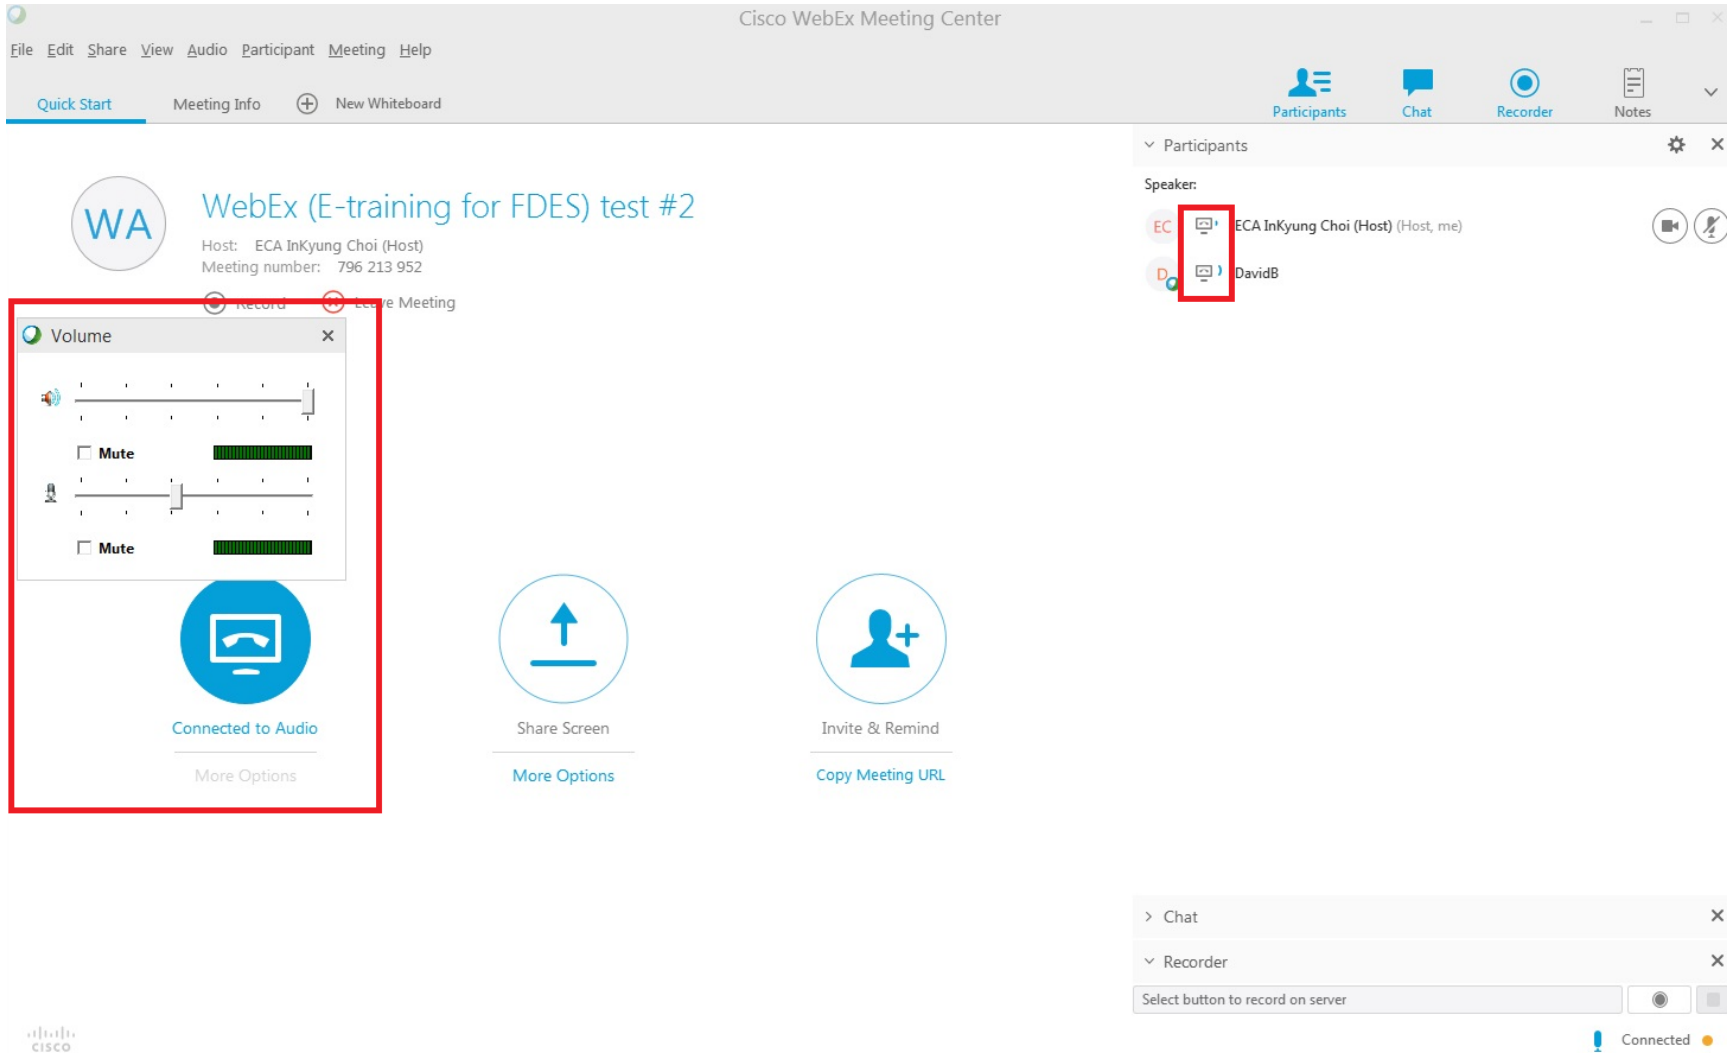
Cisco WebEx Meeting Center

File Edit Share View Audio Participant Meeting Help

Quick Start Meeting Info New Whiteboard

Participants Chat Recorder Notes

Participants

Speaker:

EC ECA InKyung Choi (Host) (Host, me)

D DavidB

WA

WebEx (E-training for FDES) test #2

Host: ECA InKyung Choi (Host)

Meeting number: 796 213 952

Record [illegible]e Meeting

Volume

Mute

Mute

Connected to Audio

More Options

Share Screen

More Options

Invite & Remind

Copy Meeting URL

Chat

Recorder

Select button to record on server

Connected

cisco